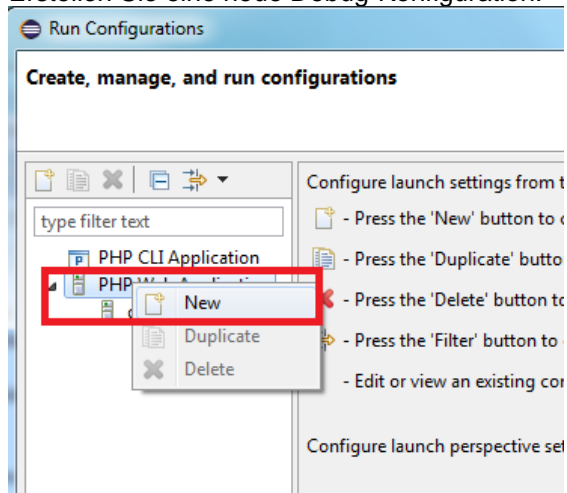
Erstellen Sie eine neue Debug-Konfiguration:

Run Configurations

Create, manage, and run configurations

type filter text

PHP CLI Application

PHP Web Application

New

Duplicate

Delete

Configure launch settings from t

- Press the 'New' button to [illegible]

- Press the 'Duplicate' butto

- Press the 'Delete' button to

- Press the 'Filter' button to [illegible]

- Edit or view an existing con

Configure launch perspective set